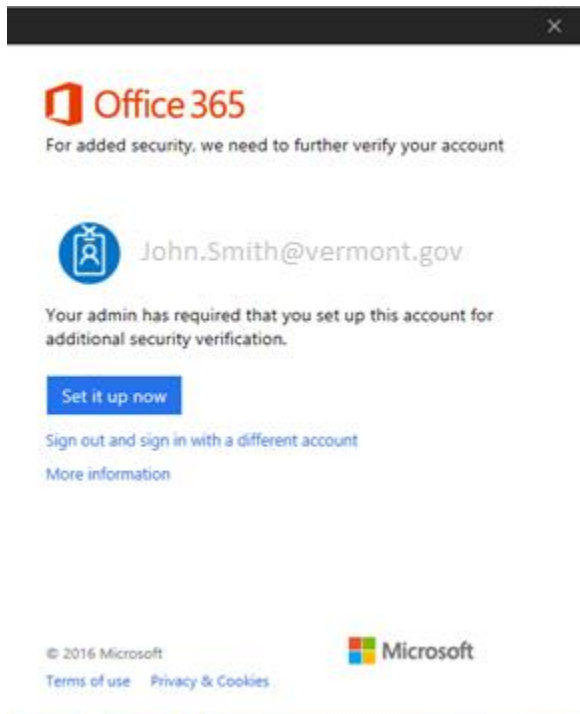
×

Office 365

For added security, we need to further verify your account

John.Smith@vermont.gov

Your admin has required that you set up this account for additional security verification.

Set it up now

Sign out and sign in with a different account

More information

© 2016 Microsoft

Microsoft

Terms of use Privacy & Cookies